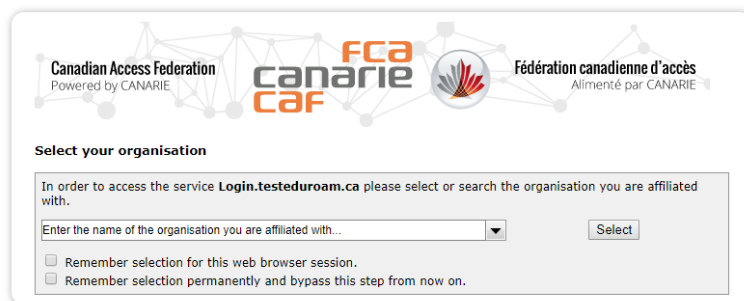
Canadian Access Federation
Powered by CANARIE

FCA
canarie
CAF

Fédération canadienne d'accès
Alimenté par CANARIE

Select your organisation

In order to access the service **Login.testeduroam.ca** please select or search the organisation you are affiliated with.

Enter the name of the organisation you are affiliated with...

Select

Remember selection for this web browser session.

Remember selection permanently and bypass this step from now on.